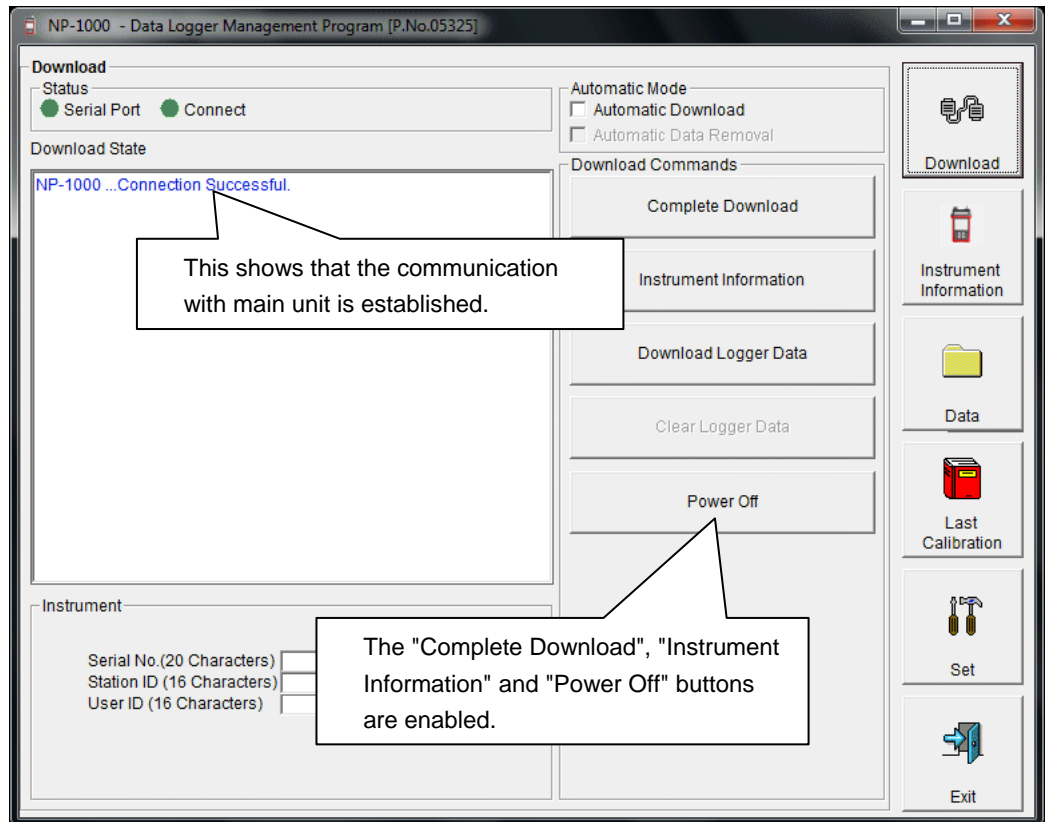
NP-1000 - Data Logger Management Program [P.No.05325]

Download
Status
Serial Port Connect
Download State
NP-1000 ...Connection Successful.

This shows that the communication with main unit is established.

Automatic Mode
Automatic Download
Automatic Data Removal
Download Commands
Complete Download
Instrument Information
Download Logger Data
Clear Logger Data
Power Off

Instrument
Serial No.(20 Characters)
Station ID (16 Characters)
User ID (16 Characters)

The "Complete Download", "Instrument Information" and "Power Off" buttons are enabled.

Download
Instrument Information
Data
Last Calibration
Set
Exit